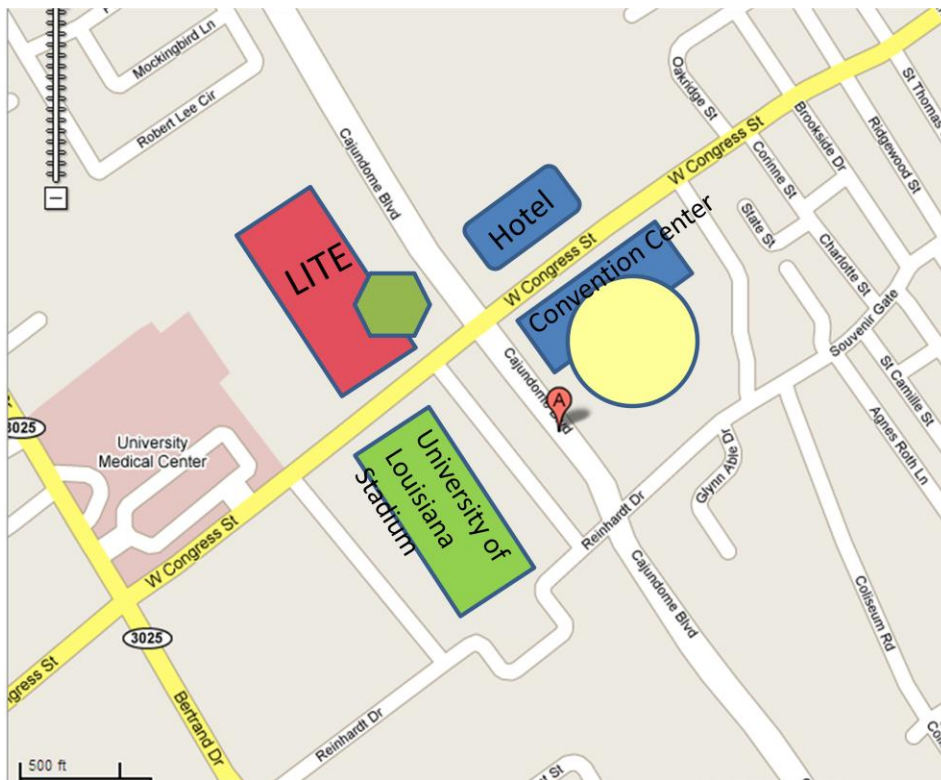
Mockingbird Ln
Robert Lee Cir
Cajundome Blvd
Hotel
W Congress St
Oakridge St
Corinne St
Brookside Dr
Ridgewood St
St Thomas
State St
Charlotte St
LITE
W Congress St
Convention Center
Souvenir Gate
St Camille St
Agnes Roth Ln
Cajundome Blvd
A
3025
University Medical Center
University of Louisiana Stadium
Glynn Able Dr
Reinhardt Dr
Cajundome Blvd
Coliseum Rd
W Congress St
3025
ngress St
Bertrand Dr
Reinhardt Dr
500 ft